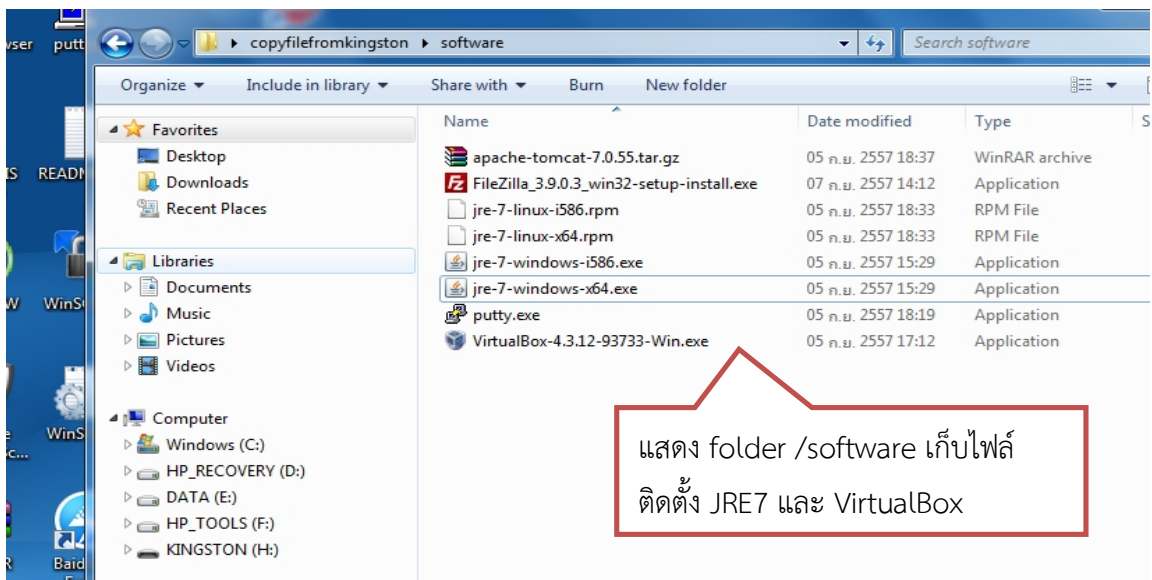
wser putt

IS READM

W WinS

WinS
c...

R Baid

copyfilefromkingston ▸ software

Search software

Organize ▾ Include in library ▾ Share with ▾ Burn New folder

Favorites
Desktop
Downloads
Recent Places

Libraries
Documents
Music
Pictures
Videos

Computer
Windows (C:)
HP_RECOVERY (D:)
DATA (E:)
HP_TOOLS (F:)
KINGSTON (H:)

| Name | Date modified | Type |
|---|---|---|
| apache-tomcat-7.0.55.tar.gz | 05 ก.ย. 2557 18:37 | WinRAR archive |
| FileZilla_3.9.0.3_win32-setup-install.exe | 07 ก.ย. 2557 14:12 | Application |
| jre-7-linux-i586.rpm | 05 ก.ย. 2557 18:33 | RPM File |
| jre-7-linux-x64.rpm | 05 ก.ย. 2557 18:33 | RPM File |
| jre-7-windows-i586.exe | 05 ก.ย. 2557 15:29 | Application |
| jre-7-windows-x64.exe | 05 ก.ย. 2557 15:29 | Application |
| putty.exe | 05 ก.ย. 2557 18:19 | Application |
| VirtualBox-4.3.12-93733-Win.exe | 05 ก.ย. 2557 17:12 | Application |

แสดง folder /software เก็บไฟล์
ติดตั้ง JRE7 และ VirtualBox